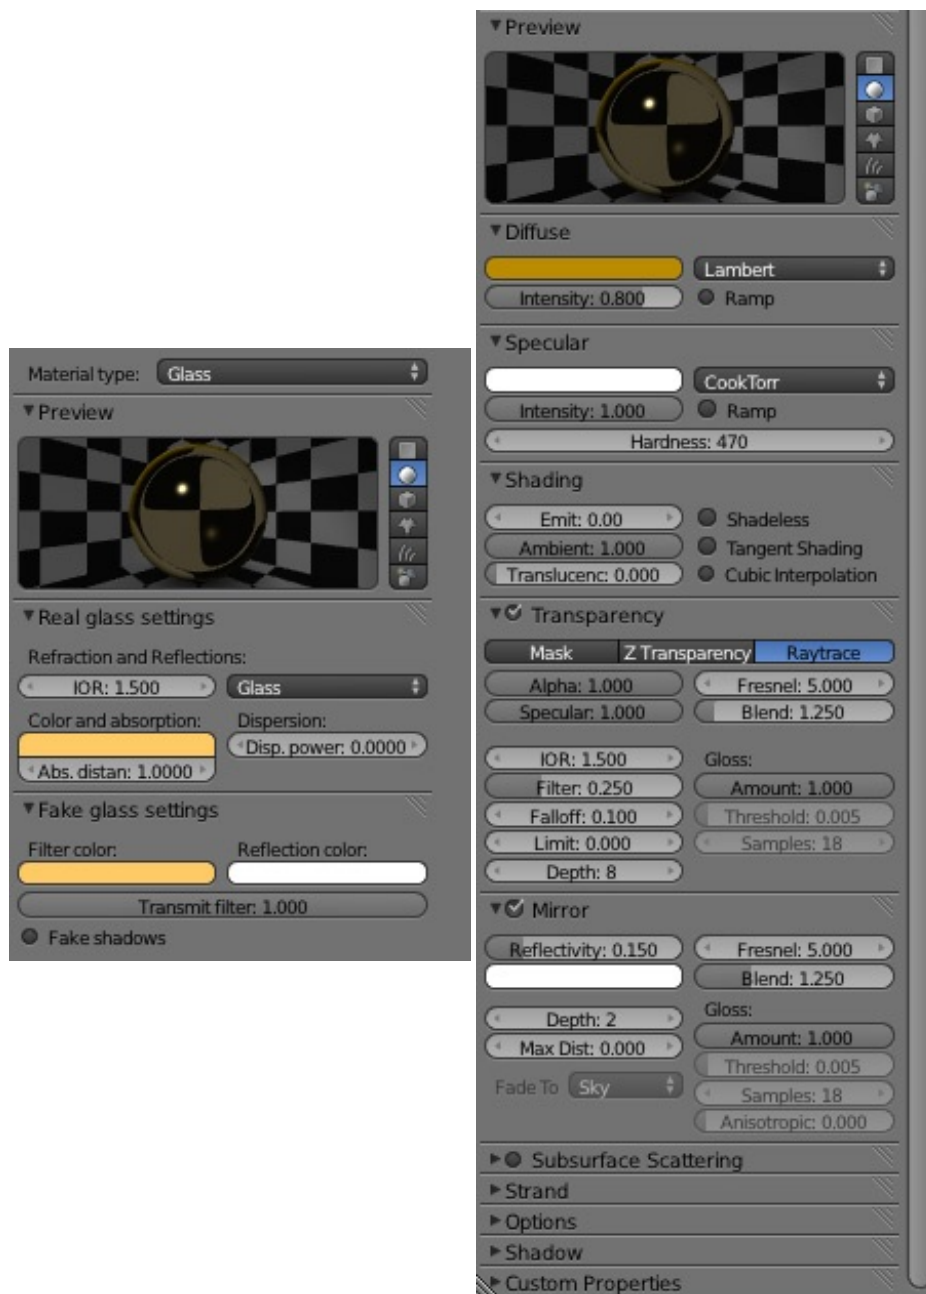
Material type: Glass

Preview

Real glass settings

Refraction and Reflections:

IOR: 1.500
Glass

Color and absorption:
Dispersion:
Disp. power: 0.0000
Abs. distan: 1.0000

Fake glass settings

Filter color:
Reflection color:

Transmit filter: 1.000

Fake shadows

Preview

Diffuse

Lambert
Intensity: 0.800
Ramp

Specular

CookTorr
Intensity: 1.000
Ramp
Hardness: 470

Shading

Emit: 0.00
Shadeless
Ambient: 1.000
Tangent Shading
Translucenc: 0.000
Cubic Interpolation

Transparency

Mask
Z Transparency
Raytrace

Alpha: 1.000
Fresnel: 5.000
Specular: 1.000
Blend: 1.250

IOR: 1.500
Gloss:
Filter: 0.250
Amount: 1.000
Falloff: 0.100
Threshold: 0.005
Limit: 0.000
Samples: 18
Depth: 8

Mirror

Reflectivity: 0.150
Fresnel: 5.000
Blend: 1.250

Depth: 2
Gloss:
Max Dist: 0.000
Amount: 1.000
Fade To
Sky
Threshold: 0.005
Samples: 18
Anisotropic: 0.000

Subsurface Scattering
Strand
Options
Shadow
Custom Properties